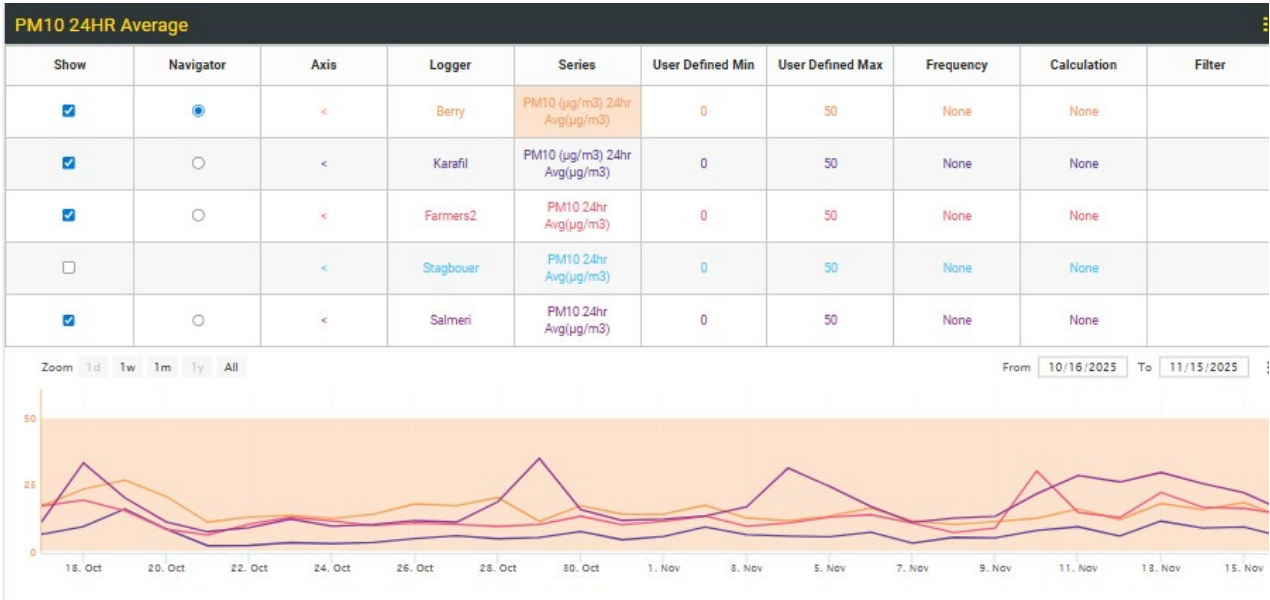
PM10 24HR Average

| Show | Navigator | Axis | Logger | Series | User Defined Min | User Defined Max | Frequency | Calculation | Filter |
|---|---|---|---|---|---|---|---|---|---|
| ☑ | ◉ | < | Berry | PM10 (µg/m3) 24hr Avg(µg/m3) | 0 | 50 | None | None | |
| ☑ | ○ | < | Karafil | PM10 (µg/m3) 24hr Avg(µg/m3) | 0 | 50 | None | None | |
| ☑ | ○ | < | Farmers2 | PM10 24hr Avg(µg/m3) | 0 | 50 | None | None | |
| ☐ | | < | Stagbouer | PM10 24hr Avg(µg/m3) | 0 | 50 | None | None | |
| ☑ | ○ | < | Salmeri | PM10 24hr Avg(µg/m3) | 0 | 50 | None | None | |

Zoom 1d 1w 1m 1y All

From 10/16/2025 To 11/15/2025

50
25
0

18. Oct 20. Oct 22. Oct 24. Oct 26. Oct 28. Oct 30. Oct 1. Nov 3. Nov 5. Nov 7. Nov 9. Nov 11. Nov 13. Nov 15. Nov